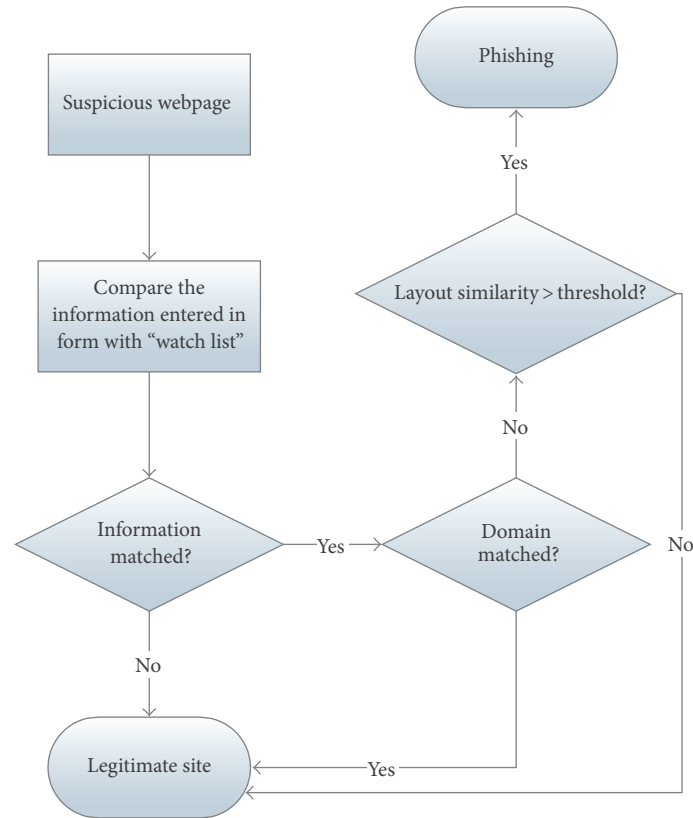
Suspicious webpage

Compare the information entered in form with "watch list"

Information matched?

Yes

No

Domain matched?

No

Layout similarity > threshold?

Yes

Phishing

No

Yes

Legitimate site